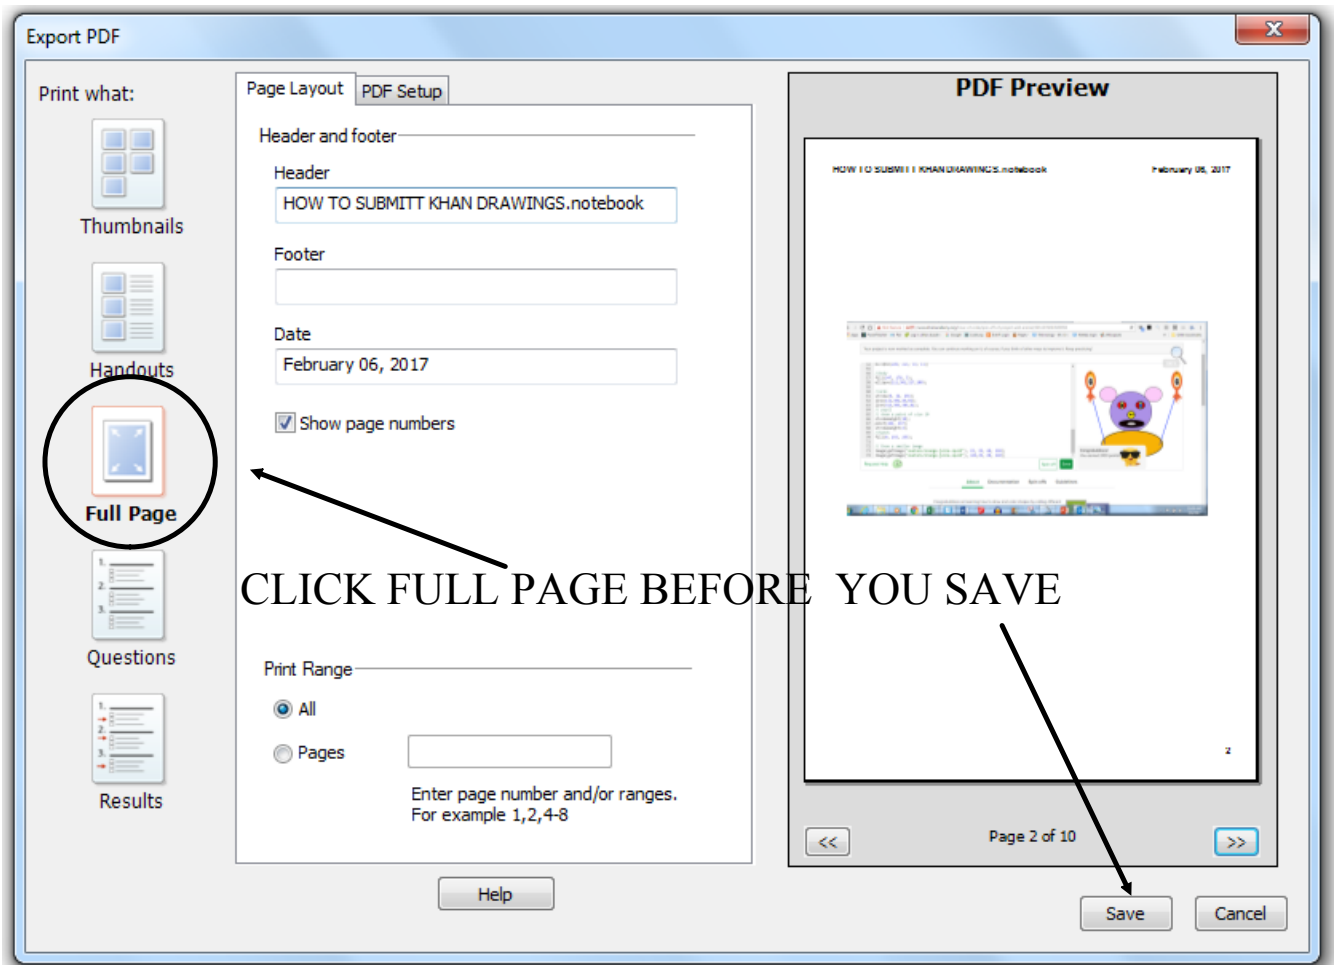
Export PDF

Print what:

Thumbnails

Handouts

Full Page

Questions

Results

Page Layout | PDF Setup

Header and footer

Header
HOW TO SUBMITT KHAN DRAWINGS.notebook

Footer

Date
February 06, 2017

Show page numbers

CLICK FULL PAGE BEFORE YOU SAVE

Print Range

All

Pages

Enter page number and/or ranges.
For example 1,2,4-8

Help

PDF Preview

HOW TO SUBMITT KHAN DRAWINGS.notebook
February 06, 2017

2

<<
Page 2 of 10
>>

Save
Cancel